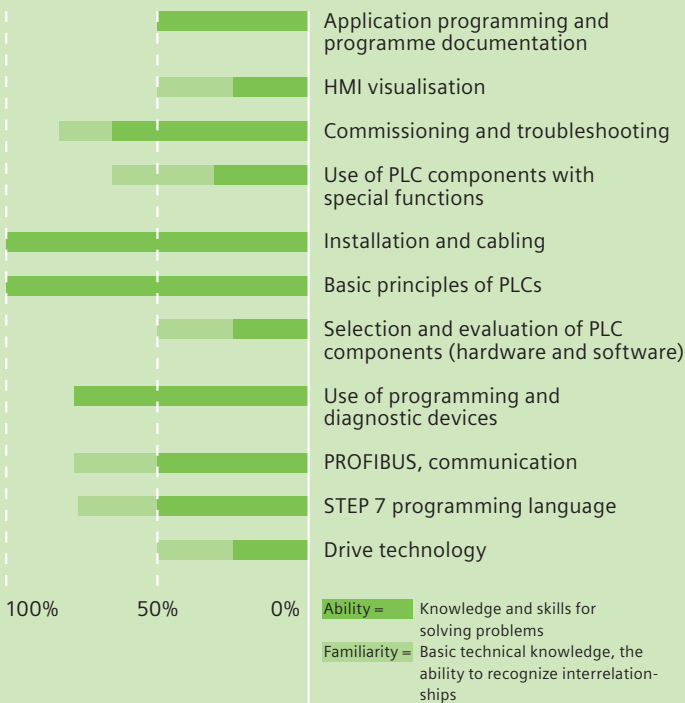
Application programming and programme documentation

HMI visualisation

Commissioning and troubleshooting

Use of PLC components with special functions

Installation and cabling

Basic principles of PLCs

Selection and evaluation of PLC components (hardware and software)

Use of programming and diagnostic devices

PROFIBUS, communication

STEP 7 programming language

Drive technology

100%   50%   0%

Ability = Knowledge and skills for solving problems

Familiarity = Basic technical knowledge, the ability to recognize interrelationships